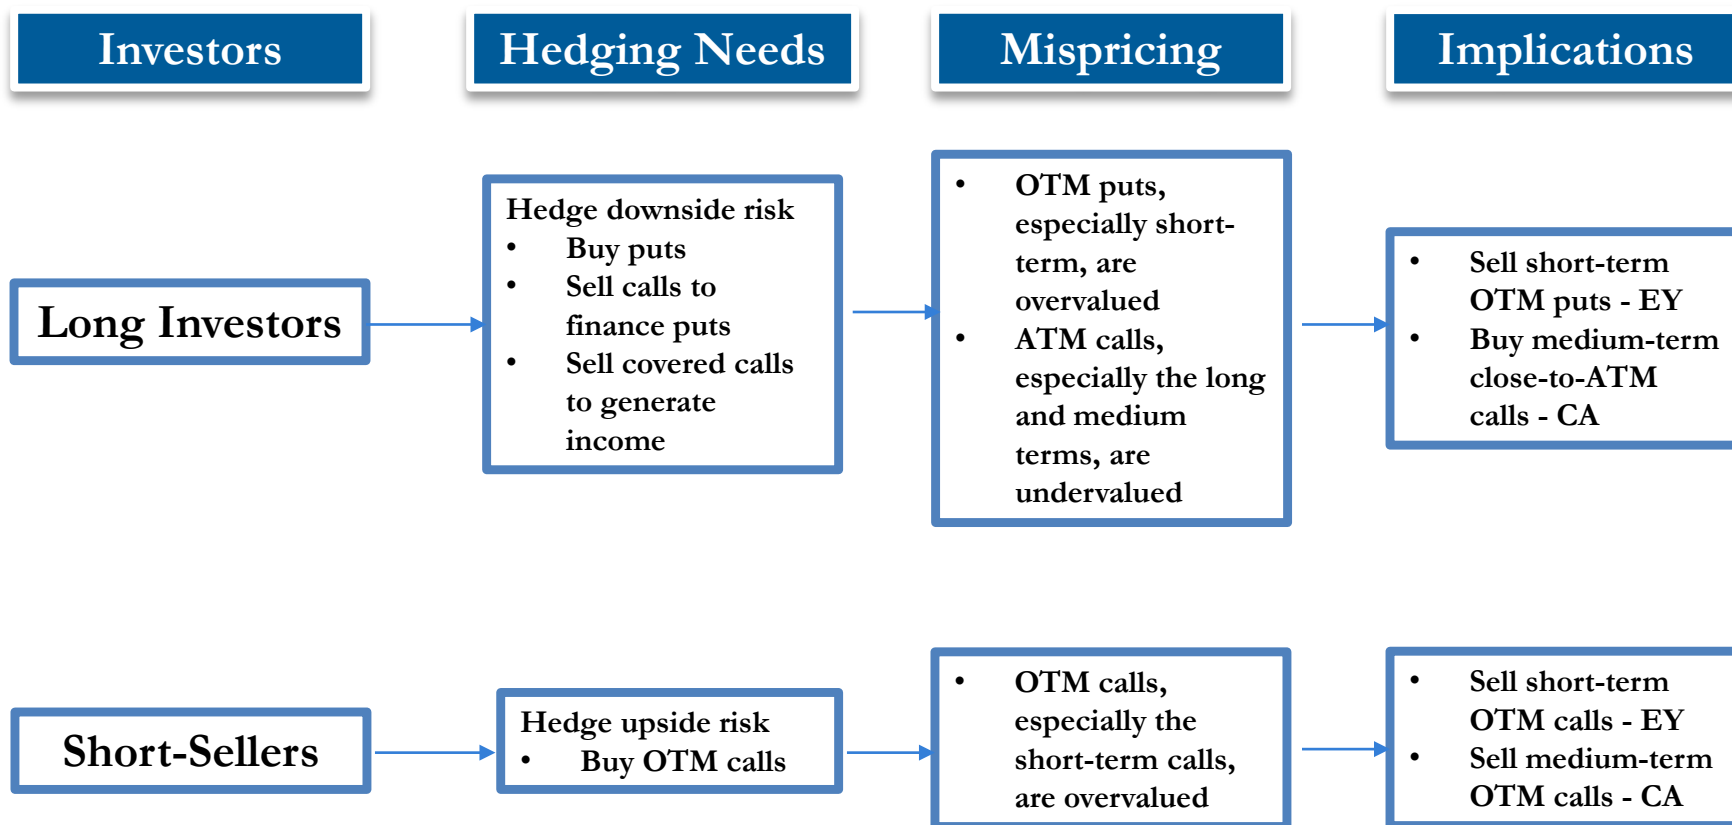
Investors

Hedging Needs

Mispricing

Implications

Long Investors

Hedge downside risk
- Buy puts
- Sell calls to finance puts
- Sell covered calls to generate income

- OTM puts, especially short-term, are overvalued
- ATM calls, especially the long and medium terms, are undervalued

- Sell short-term OTM puts - EY
- Buy medium-term close-to-ATM calls - CA

Short-Sellers

Hedge upside risk
- Buy OTM calls

- OTM calls, especially the short-term calls, are overvalued

- Sell short-term OTM calls - EY
- Sell medium-term OTM calls - CA